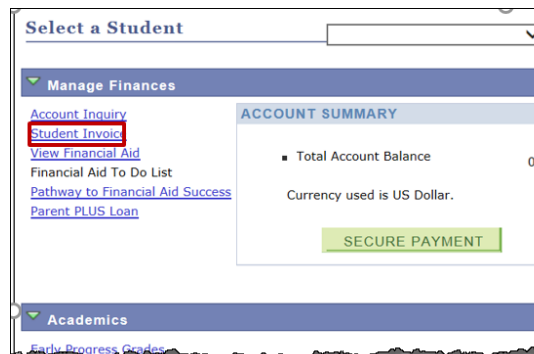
Select a Student

Manage Finances

Account Inquiry
Student Invoice
View Financial Aid
Financial Aid To Do List
Pathway to Financial Aid Success
Parent PLUS Loan

ACCOUNT SUMMARY

Total Account Balance 0

Currency used is US Dollar.

SECURE PAYMENT

Academics

Early Progress Grades